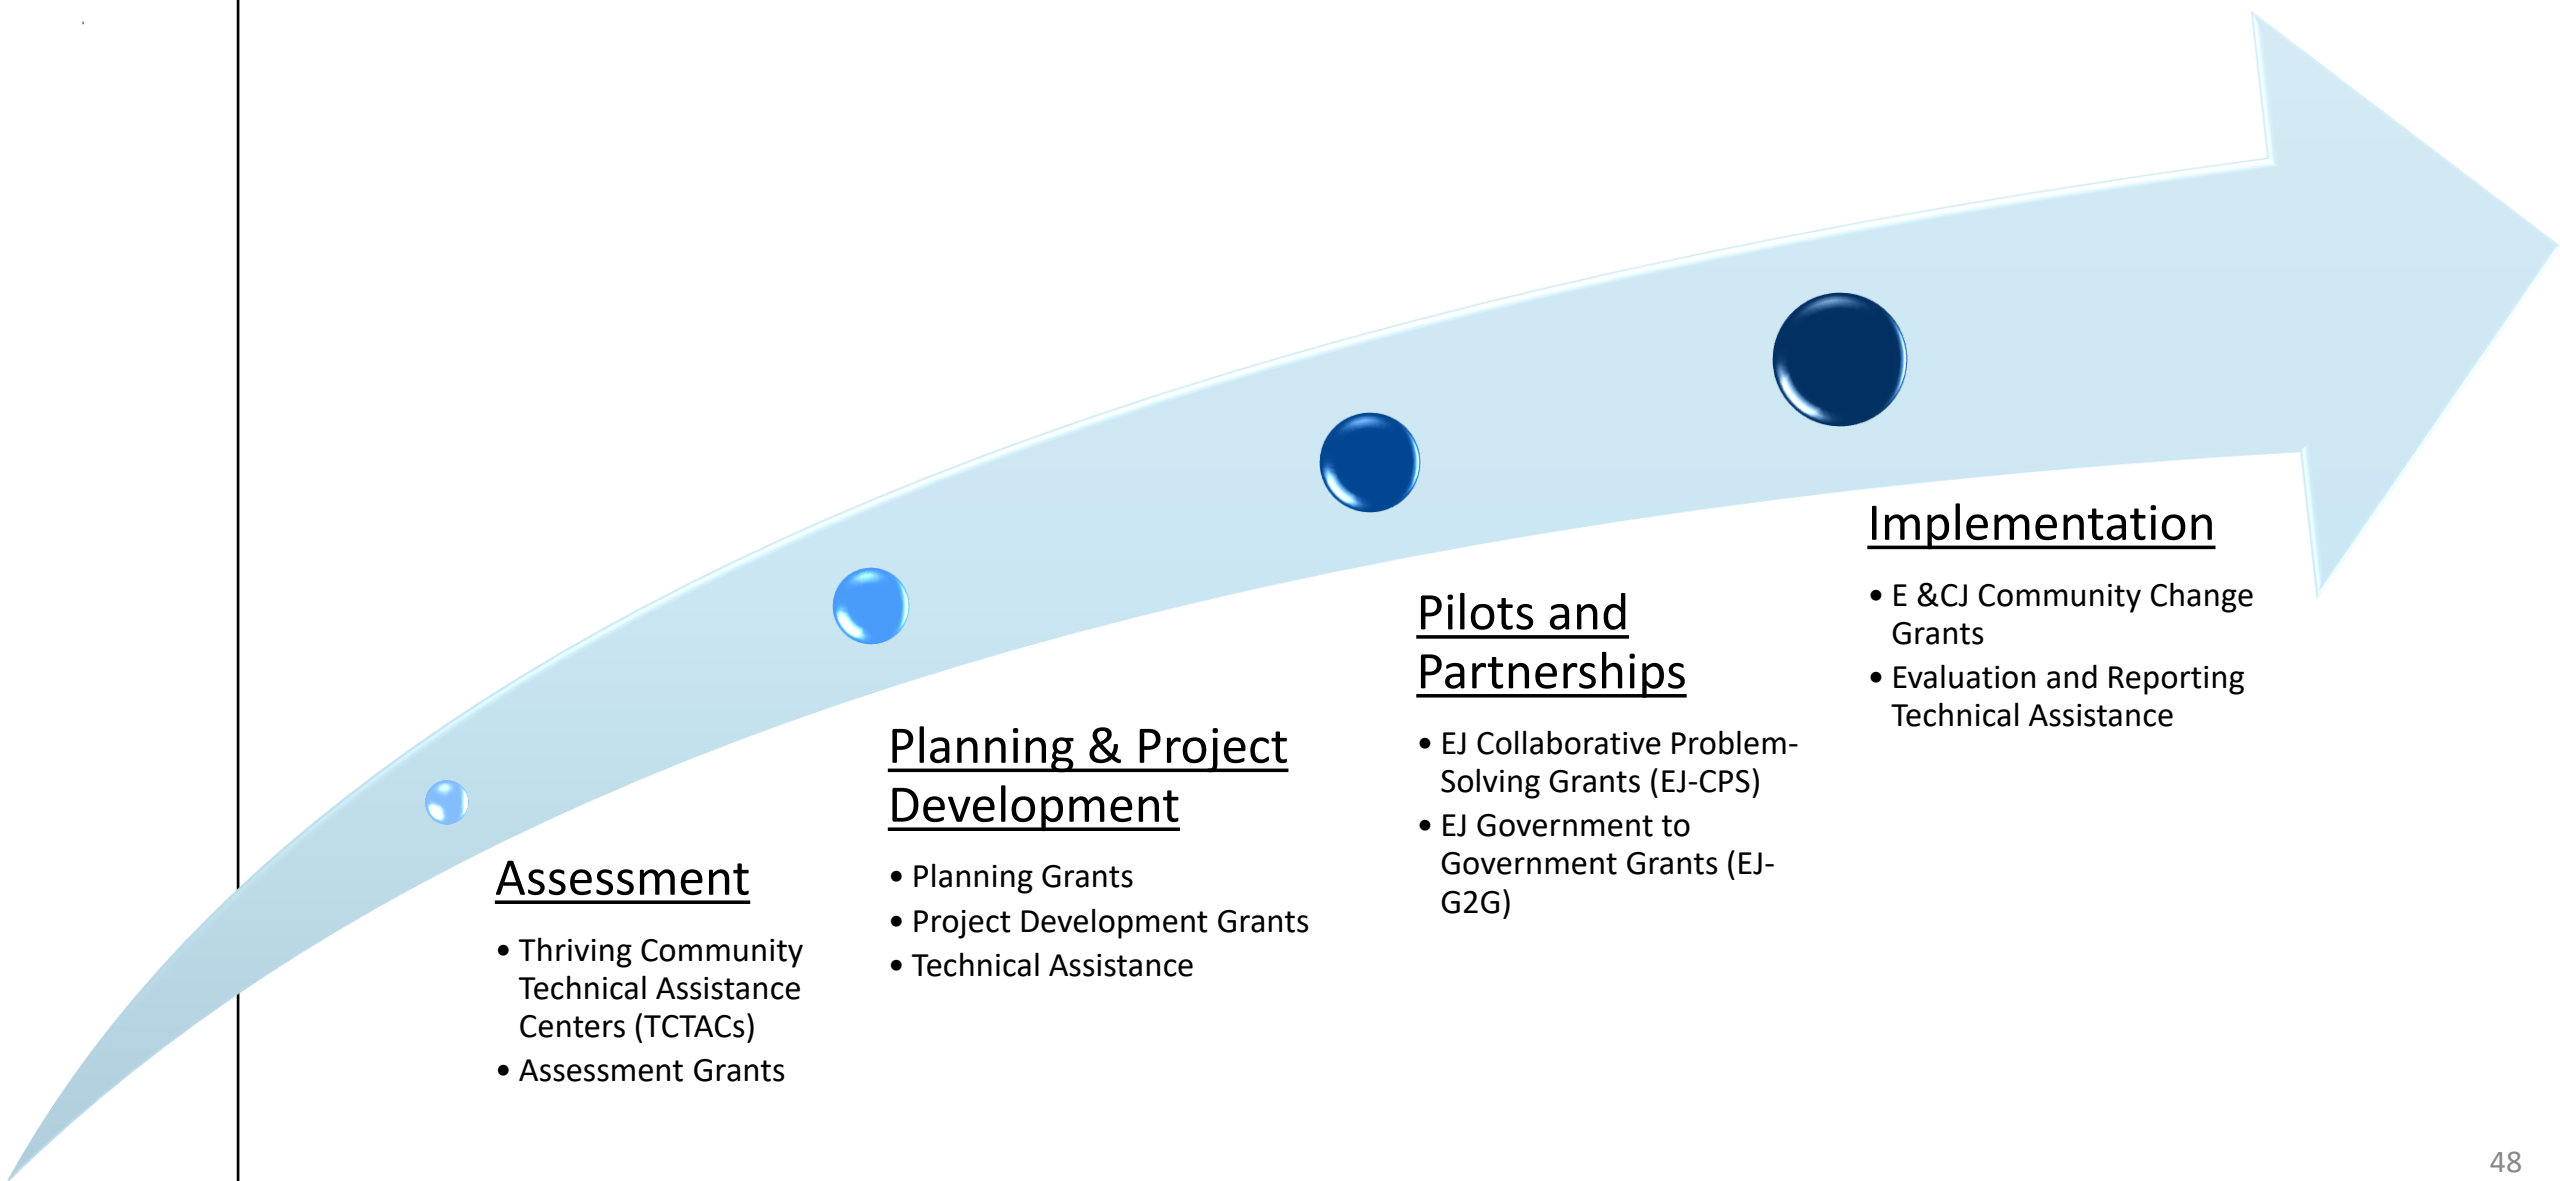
Assessment

• Thriving Community Technical Assistance Centers (TCTACs)
• Assessment Grants

Planning & Project Development

• Planning Grants
• Project Development Grants
• Technical Assistance

Pilots and Partnerships

• EJ Collaborative Problem-Solving Grants (EJ-CPS)
• EJ Government to Government Grants (EJ-G2G)

Implementation

• E &CJ Community Change Grants
• Evaluation and Reporting Technical Assistance

48